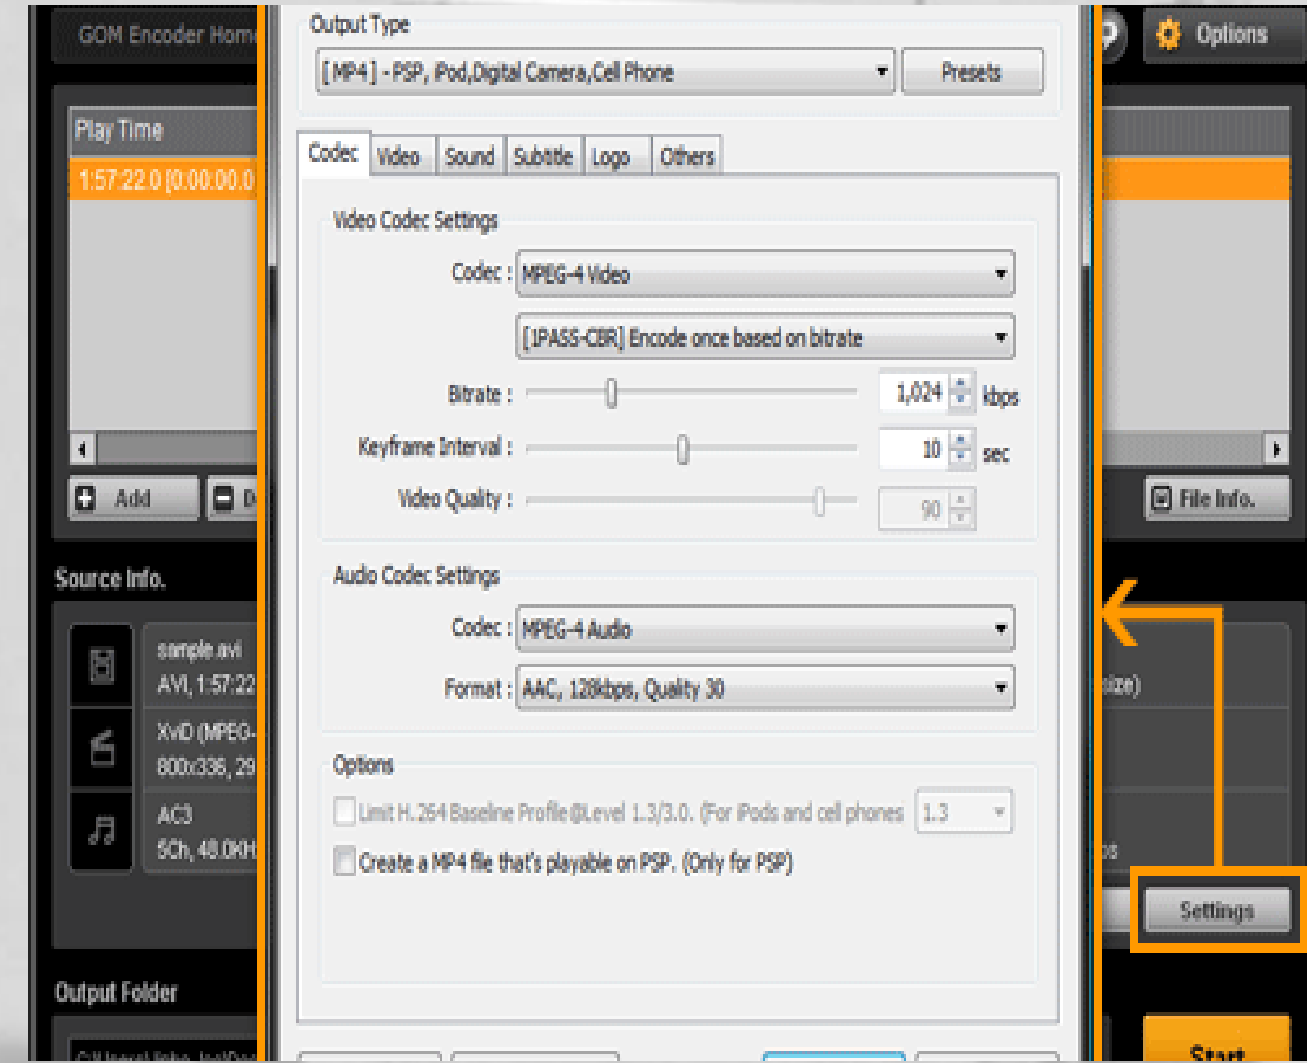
GOM Encoder Home

Options

Play Time

1:57:22.0 [0:00:00.0

Add

D

File Info.

Source Info.

sample.avi

AVI, 1:57:22

XviD (MPEG-

800x336, 29

AC3

5Ch, 48.0KH

ize)

os

Settings

Output Folder

Start

Output Type

[MP4] - PSP, iPod,Digital Camera,Cell Phone

Presets

Codec | Video | Sound | Subtitle | Logo | Others

Video Codec Settings

Codec : MPEG-4 Video

[1PASS-CBR] Encode once based on bitrate

Bitrate : 1,024 kbps

Keyframe Interval : 10 sec

Video Quality : 90

Audio Codec Settings

Codec : MPEG-4 Audio

Format : AAC, 128kbps, Quality 30

Options

Limit H.264 Baseline Profile@Level 1.3/3.0. (For iPods and cell phones 1.3

Create a MP4 file that's playable on PSP. (Only for PSP)